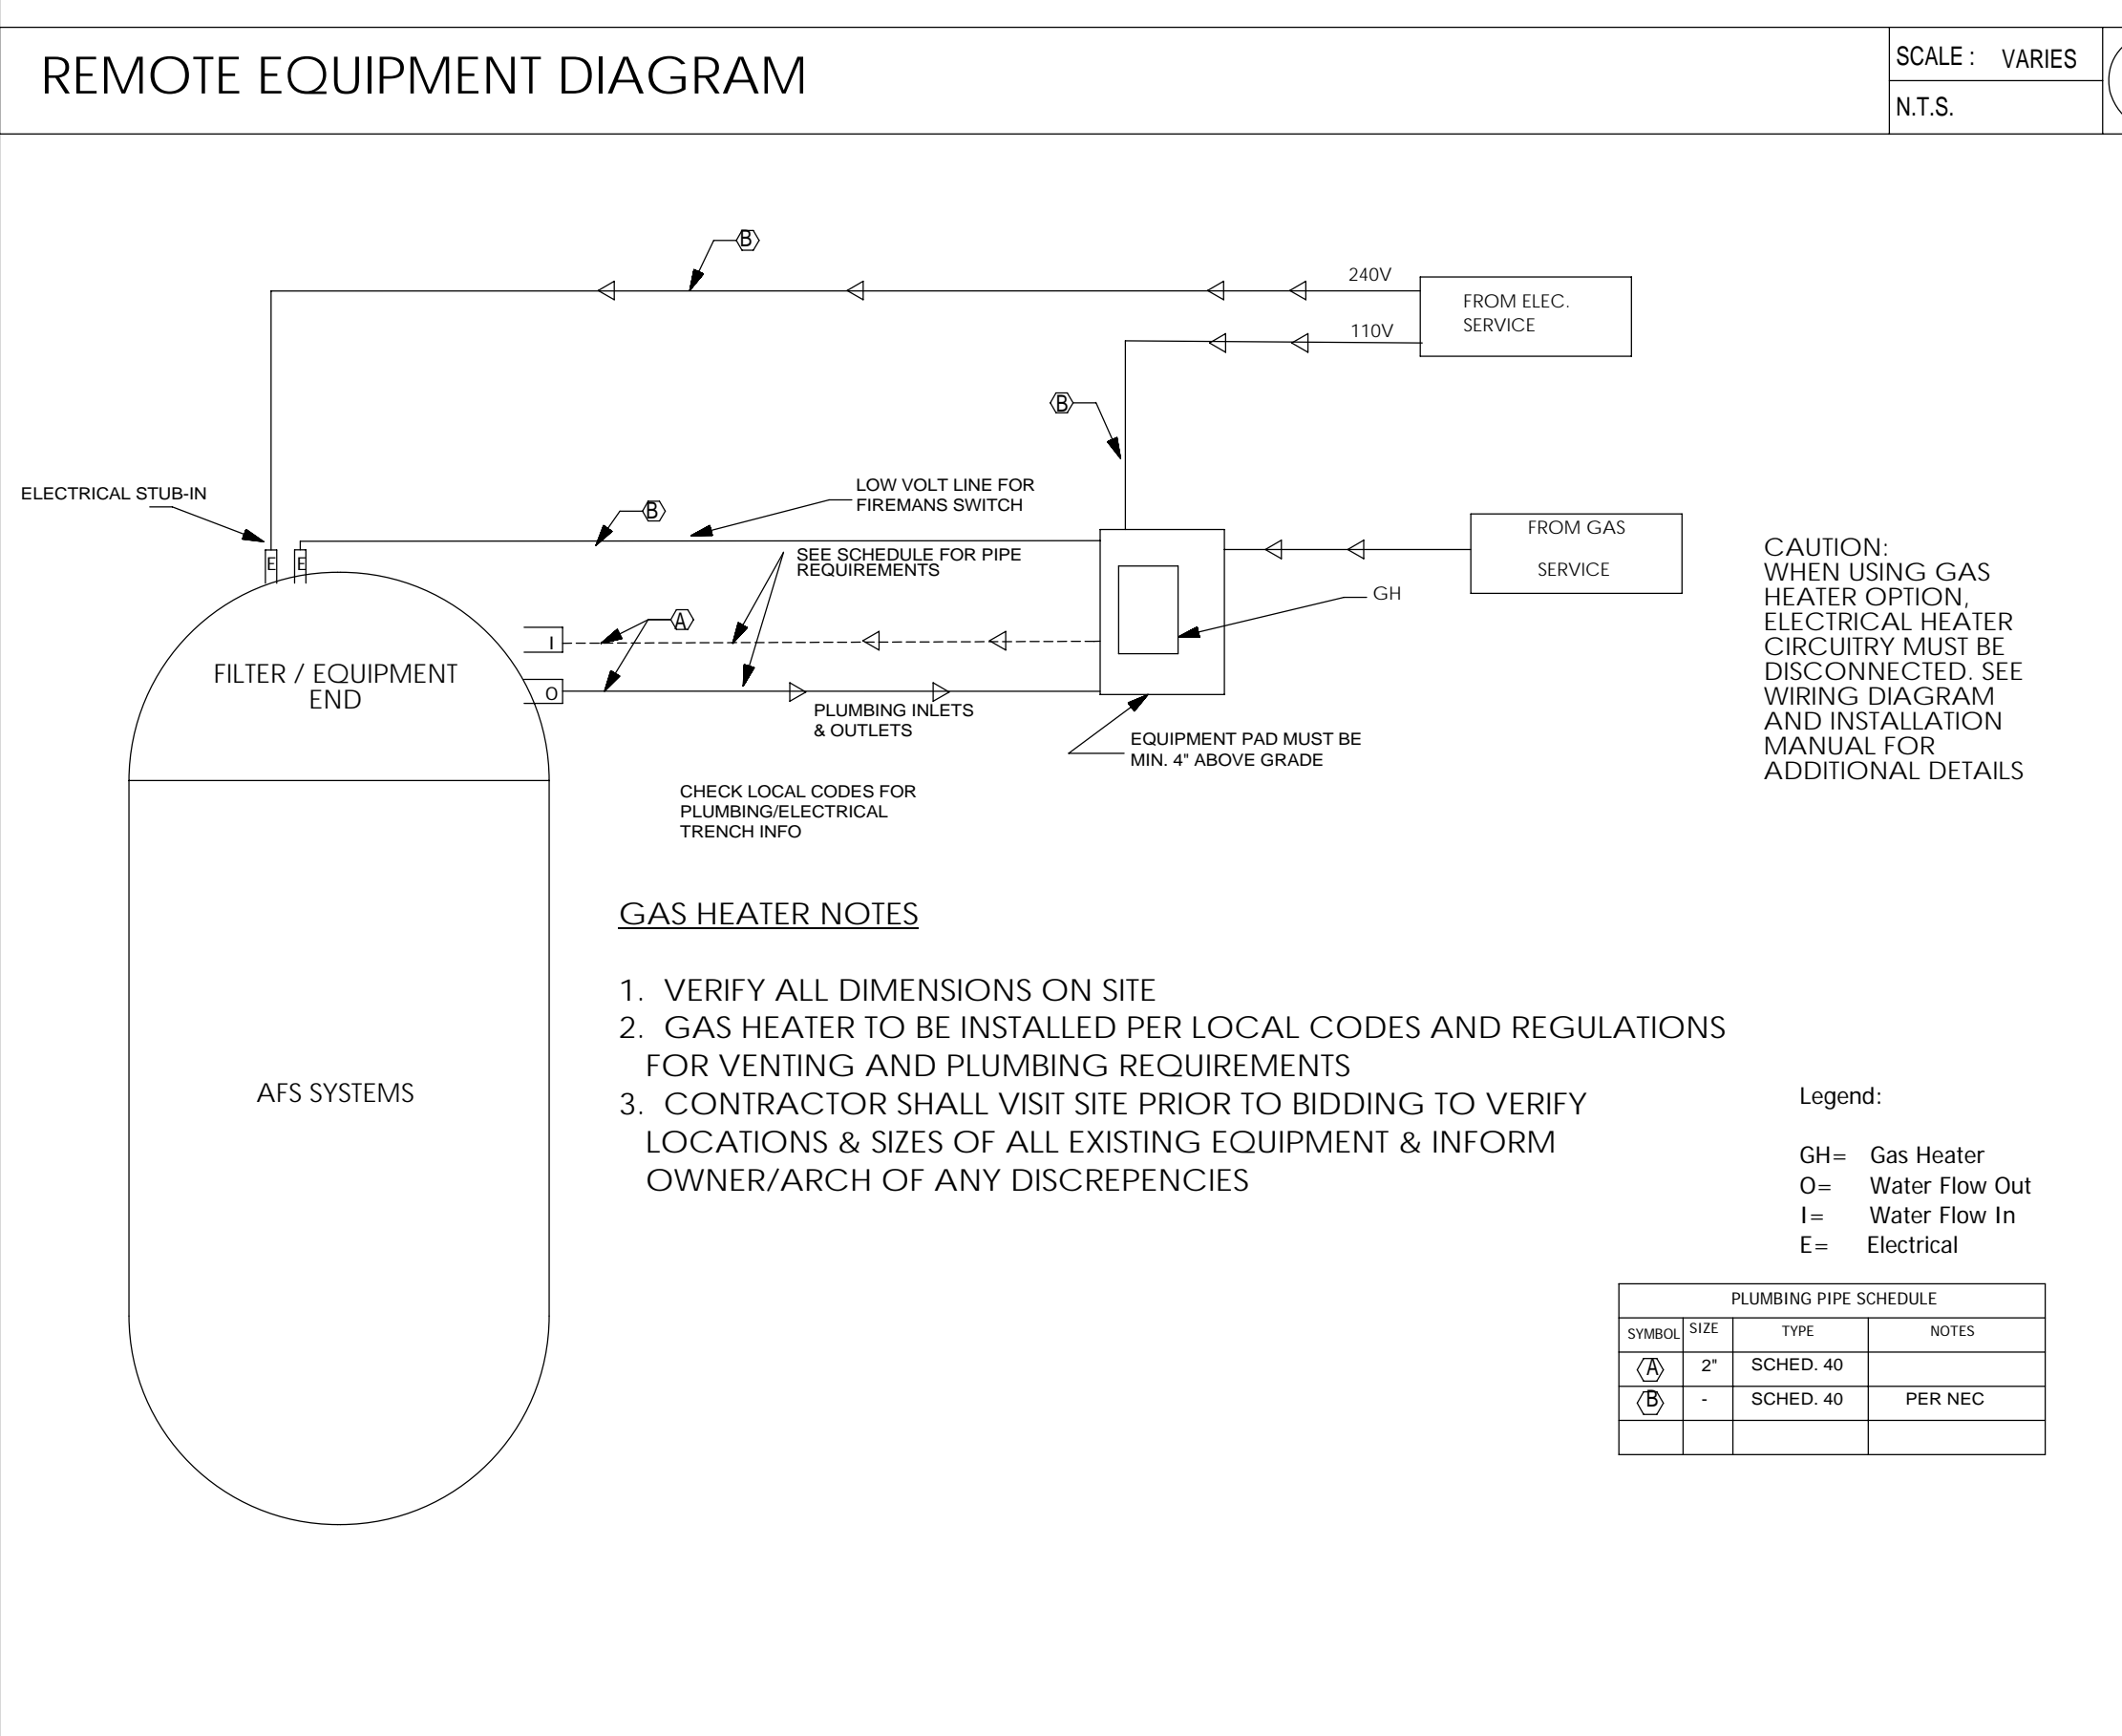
REMOTE EQUIPMENT DIAGRAM

SCALE : VARIES

N.T.S.

B

240V

FROM ELEC. SERVICE

110V

B

ELECTRICAL STUB-IN

LOW VOLT LINE FOR FIREMANS SWITCH

B

E E

SEE SCHEDULE FOR PIPE REQUIREMENTS

FROM GAS SERVICE

GH

A

I

FILTER / EQUIPMENT END

O

PLUMBING INLETS & OUTLETS

EQUIPMENT PAD MUST BE MIN. 4" ABOVE GRADE

CAUTION:
WHEN USING GAS HEATER OPTION, ELECTRICAL HEATER CIRCUITRY MUST BE DISCONNECTED. SEE WIRING DIAGRAM AND INSTALLATION MANUAL FOR ADDITIONAL DETAILS

CHECK LOCAL CODES FOR PLUMBING/ELECTRICAL TRENCH INFO

GAS HEATER NOTES

1. VERIFY ALL DIMENSIONS ON SITE
2. GAS HEATER TO BE INSTALLED PER LOCAL CODES AND REGULATIONS FOR VENTING AND PLUMBING REQUIREMENTS
3. CONTRACTOR SHALL VISIT SITE PRIOR TO BIDDING TO VERIFY LOCATIONS & SIZES OF ALL EXISTING EQUIPMENT & INFORM OWNER/ARCH OF ANY DISCREPENCIES

AFS SYSTEMS

Legend:

GH= Gas Heater
O= Water Flow Out
I= Water Flow In
E= Electrical

| PLUMBING PIPE SCHEDULE | | | |
|---|---|---|---|
| SYMBOL | SIZE | TYPE | NOTES |
| A | 2" | SCHED. 40 | |
| B | - | SCHED. 40 | PER NEC |
| | | | |